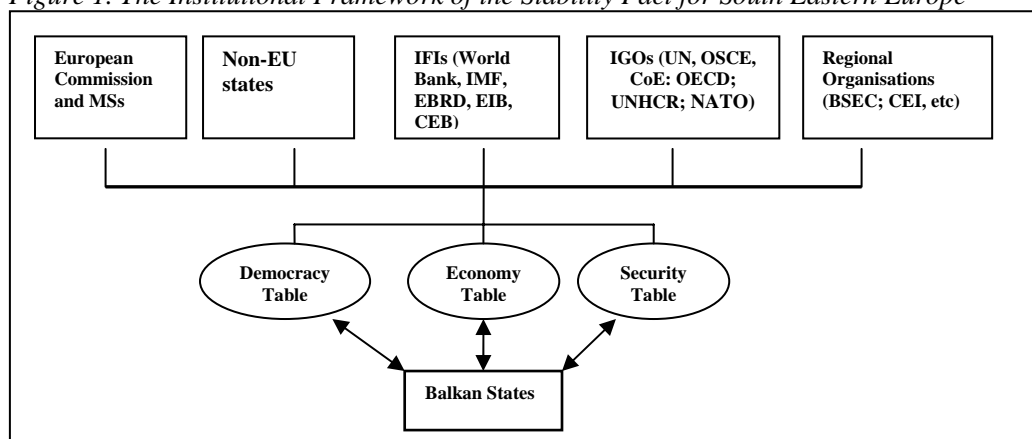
Figure 1: The Institutional Framework of the Stability Pact for South Eastern Europe

European Commission and MSs

Non-EU states

IFIs (World Bank, IMF, EBRD, EIB, CEB)

IGOs (UN, OSCE, CoE: OECD; UNHCR; NATO)

Regional Organisations (BSEC; CEI, etc)

Democracy Table

Economy Table

Security Table

Balkan States